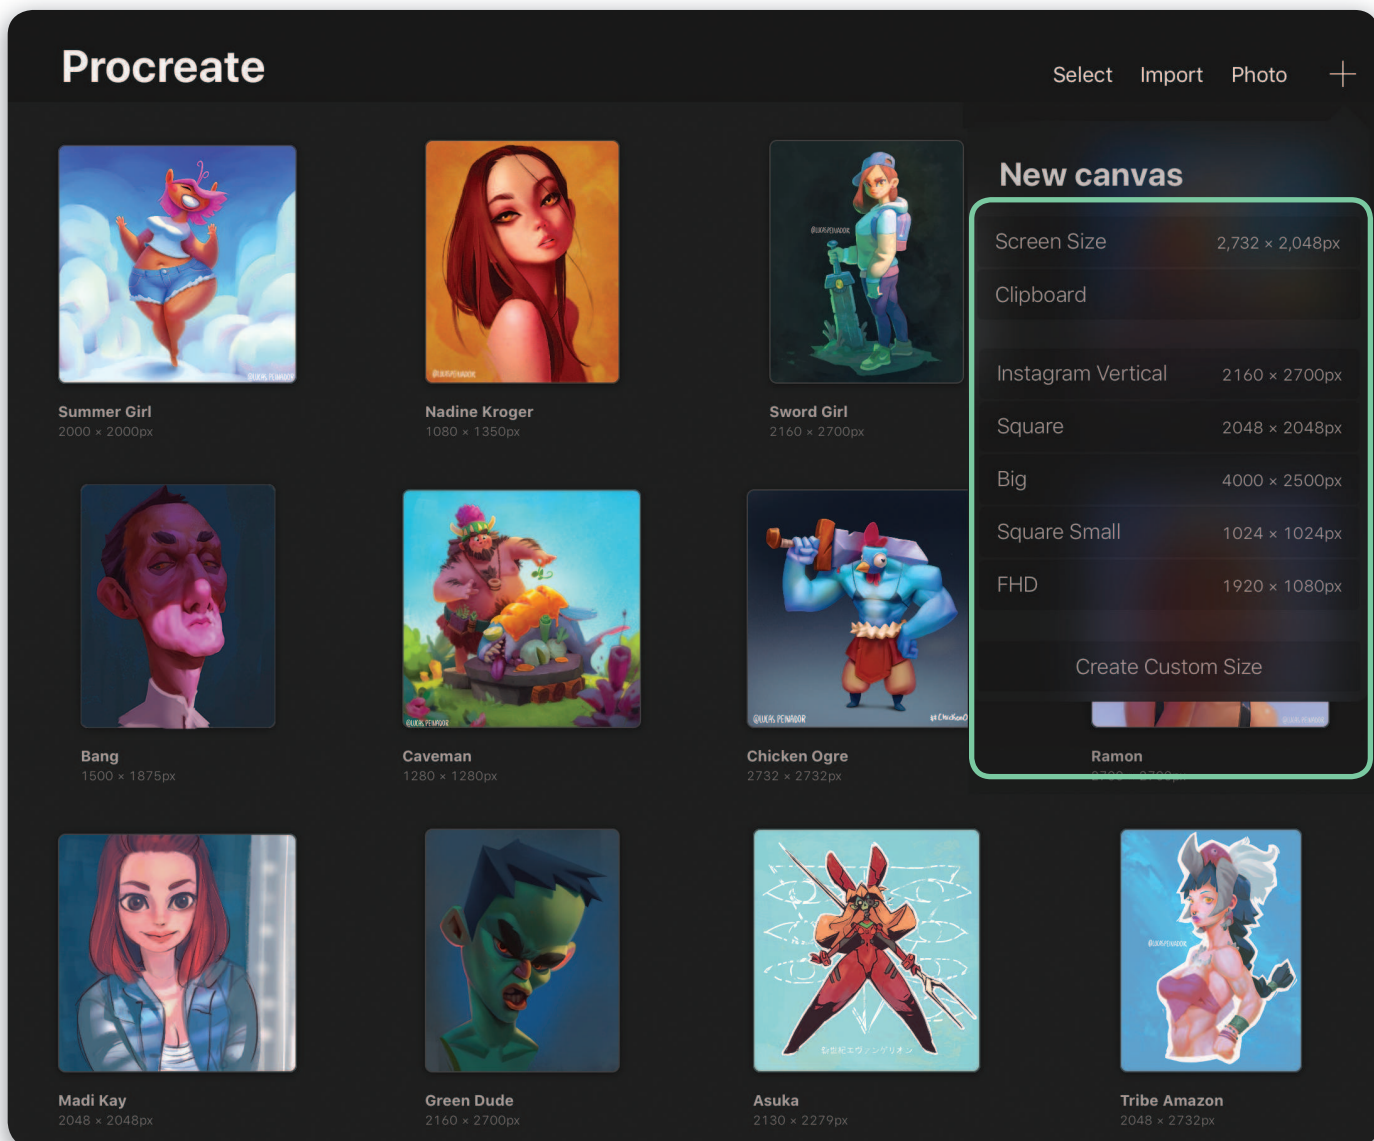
Procreate

Select Import Photo +

Summer Girl
2000 × 2000px

Nadine Kroger
1080 × 1350px

Sword Girl
2160 × 2700px

New canvas

| Screen Size | 2,732 × 2,048px |
|---|---|
| Clipboard | |
| Instagram Vertical | 2160 × 2700px |
| Square | 2048 × 2048px |
| Big | 4000 × 2500px |
| Square Small | 1024 × 1024px |
| FHD | 1920 × 1080px |

Create Custom Size

Bang
1500 × 1875px

Caveman
1280 × 1280px

Chicken Ogre
2732 × 2732px

Ramon
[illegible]

Madi Kay
2048 × 2048px

Green Dude
2160 × 2700px

Asuka
2130 × 2279px

Tribe Amazon
2048 × 2732px